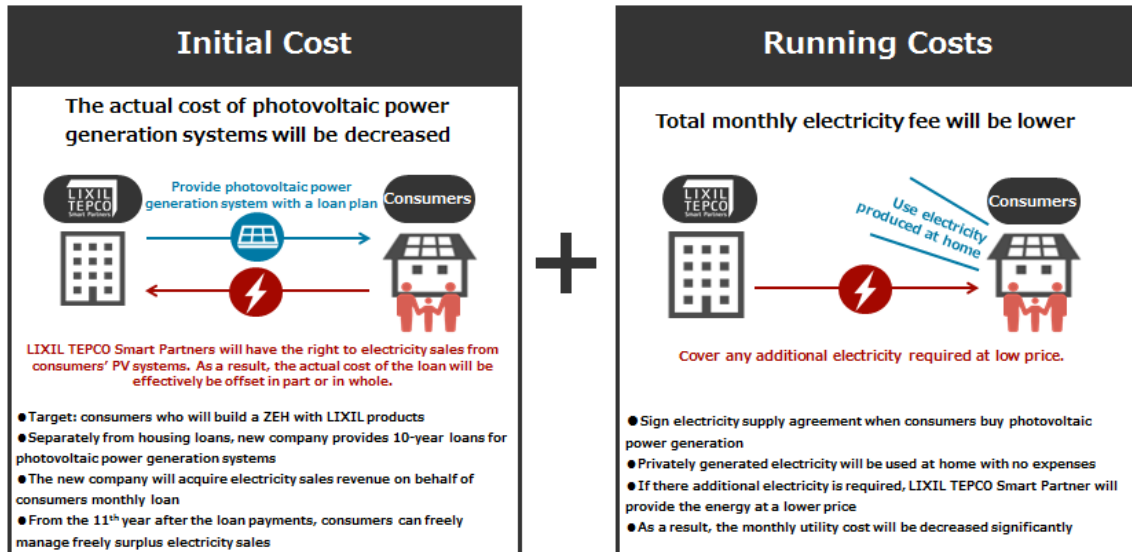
Initial Cost

The actual cost of photovoltaic power generation systems will be decreased

LIXIL TEPCO Smart Partners

Provide photovoltaic power generation system with a loan plan

Consumers

LIXIL TEPCO Smart Partners will have the right to electricity sales from consumers' PV systems. As a result, the actual cost of the loan will be effectively be offset in part or in whole.

●Target: consumers who will build a ZEH with LIXIL products
●Separately from housing loans, new company provides 10-year loans for photovoltaic power generation systems
●The new company will acquire electricity sales revenue on behalf of consumers monthly loan
●From the 11$^{th}$ year after the loan payments, consumers can freely manage freely surplus electricity sales

+

Running Costs

Total monthly electricity fee will be lower

LIXIL TEPCO Smart Partners

Use electricity produced at home

Consumers

Cover any additional electricity required at low price.

●Sign electricity supply agreement when consumers buy photovoltaic power generation
●Privately generated electricity will be used at home with no expenses
●If there additional electricity is required, LIXIL TEPCO Smart Partner will provide the energy at a lower price
●As a result, the monthly utility cost will be decreased significantly